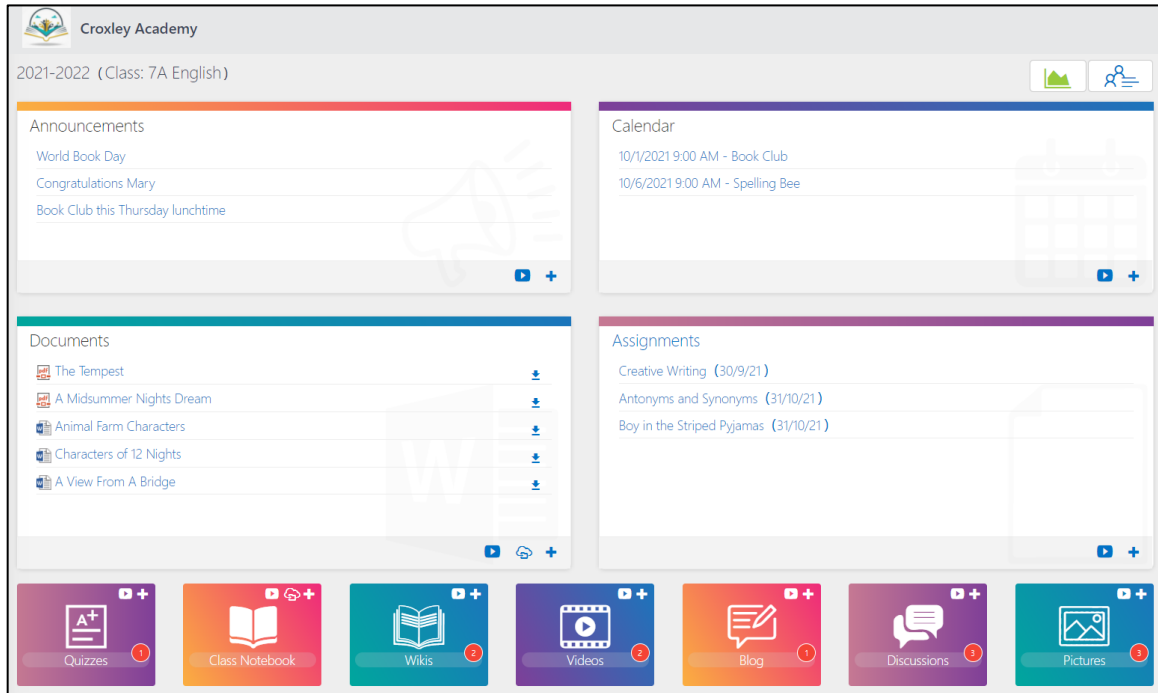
Croxley Academy

2021-2022（Class: 7A English）

Announcements
World Book Day
Congratulations Mary
Book Club this Thursday lunchtime

Calendar
10/1/2021 9:00 AM - Book Club
10/6/2021 9:00 AM - Spelling Bee

Documents
The Tempest
A Midsummer Nights Dream
Animal Farm Characters
Characters of 12 Nights
A View From A Bridge

Assignments
Creative Writing（30/9/21）
Antonyms and Synonyms（31/10/21）
Boy in the Striped Pyjamas（31/10/21）

Quizzes 1
Class Notebook
Wikis 2
Videos 2
Blog 1
Discussions 3
Pictures 3